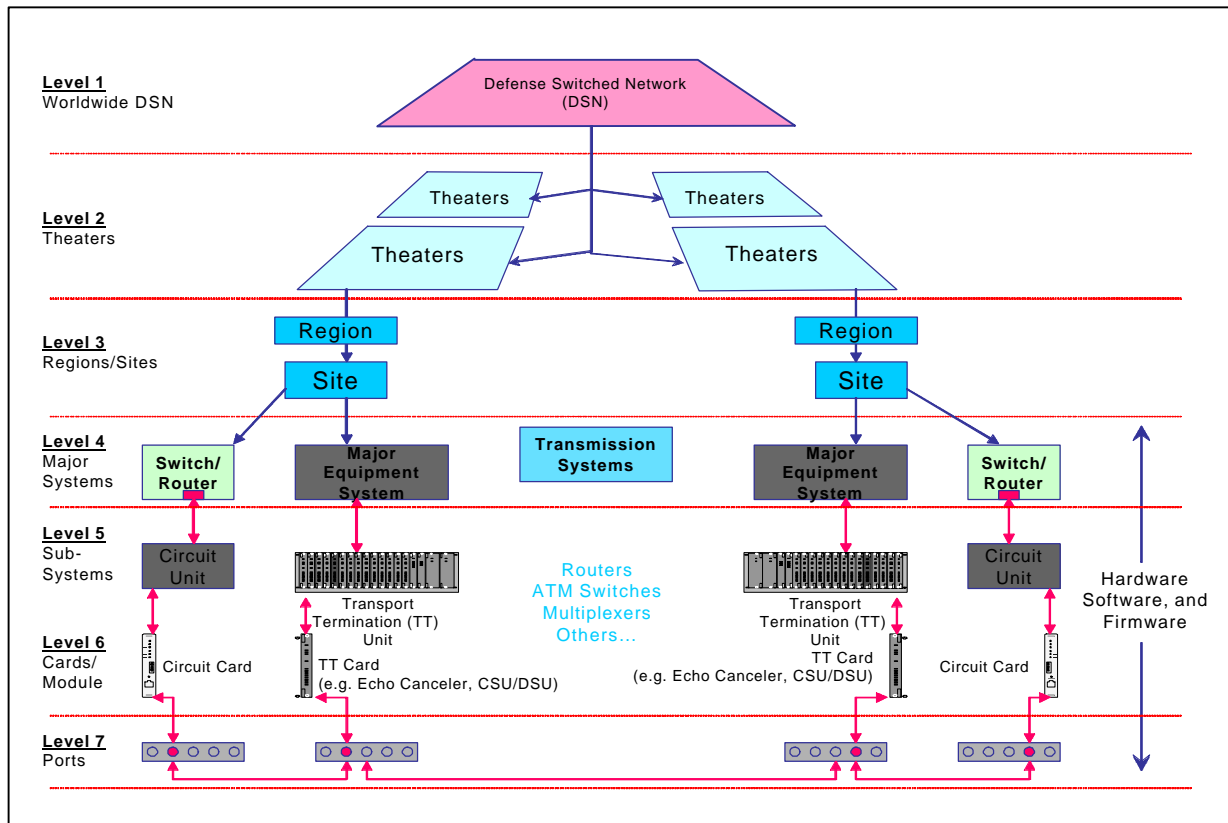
Level 1
Worldwide DSN

Defense Switched Network (DSN)

Level 2
Theaters

Theaters
Theaters
Theaters
Theaters

Level 3
Regions/Sites

Region
Site
Region
Site

Level 4
Major Systems

Switch/ Router
Major Equipment System
Transmission Systems
Major Equipment System
Switch/ Router

Level 5
Sub-Systems

Circuit Unit
Routers
ATM Switches
Multiplexers
Others...
Circuit Unit

Transport Termination (TT) Unit
Transport Termination (TT) Unit

Hardware Software, and Firmware

Level 6
Cards/ Module

Circuit Card
TT Card
(e.g. Echo Canceler, CSU/DSU)
TT Card
(e.g. Echo Canceler, CSU/DSU)
Circuit Card

Level 7
Ports